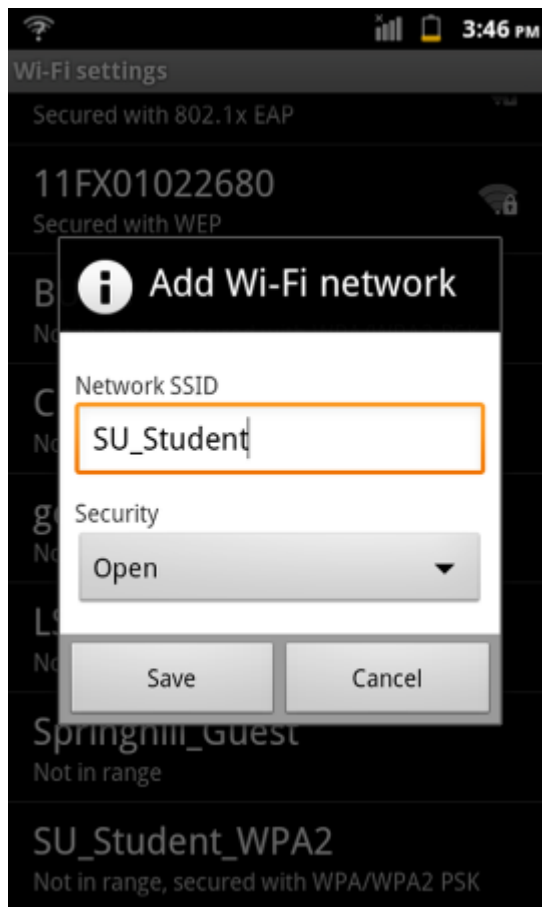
3:46 PM

Wi-Fi settings

Secured with 802.1x EAP

11FX01022680
Secured with WEP

B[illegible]
No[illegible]

C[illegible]
No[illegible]

g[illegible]
No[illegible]

LS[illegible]
No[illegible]

Add Wi-Fi network

Network SSID

SU_Student

Security

Open

Save

Cancel

Springhill_Guest
Not in range

SU_Student_WPA2
Not in range, secured with WPA/WPA2 PSK